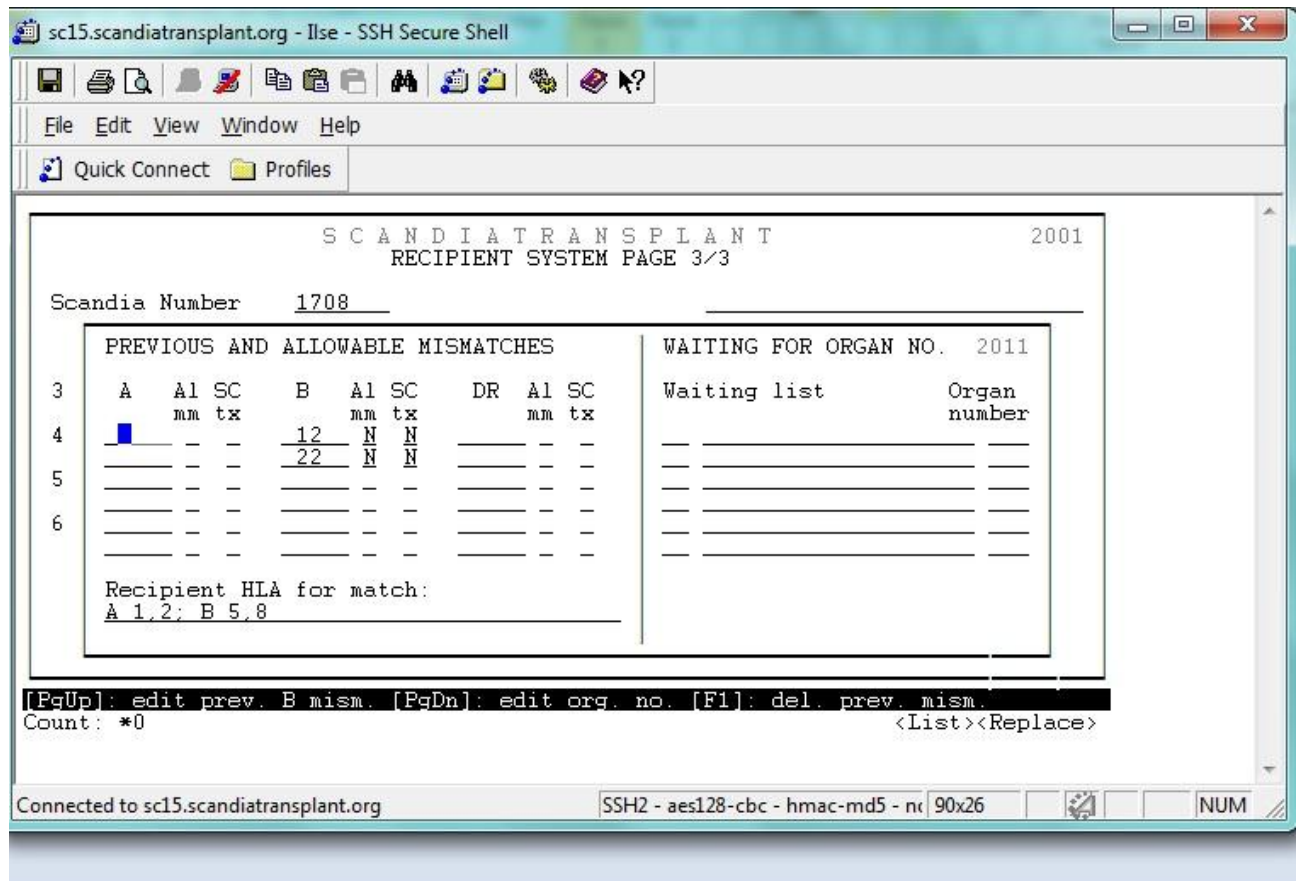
sc15.scandiatransplant.org - Ilse - SSH Secure Shell

File Edit View Window Help

Quick Connect Profiles

S C A N D I A T R A N S P L A N T 2001
RECIPIENT SYSTEM PAGE 3/3

Scandia Number 1708

PREVIOUS AND ALLOWABLE MISMATCHES

| | A | Al mm | SC tx | B | Al mm | SC tx | DR | Al mm | SC tx |
|---|---|---|---|---|---|---|---|---|---|
| 3 | | | | | | | | | |
| 4 | | | | 12 | N | N | | | |
| | | | | 22 | N | N | | | |
| 5 | | | | | | | | | |
| 6 | | | | | | | | | |

Recipient HLA for match:
A 1,2; B 5,8

WAITING FOR ORGAN NO. 2011

| Waiting list | Organ number |
|---|---|

[PgUp]: edit prev. B mism. [PgDn]: edit org. no. [F1]: del. prev. mism.
Count: *0 <List><Replace>

Connected to sc15.scandiatransplant.org
SSH2 - aes128-cbc - hmac-md5 - n 90x26 NUM